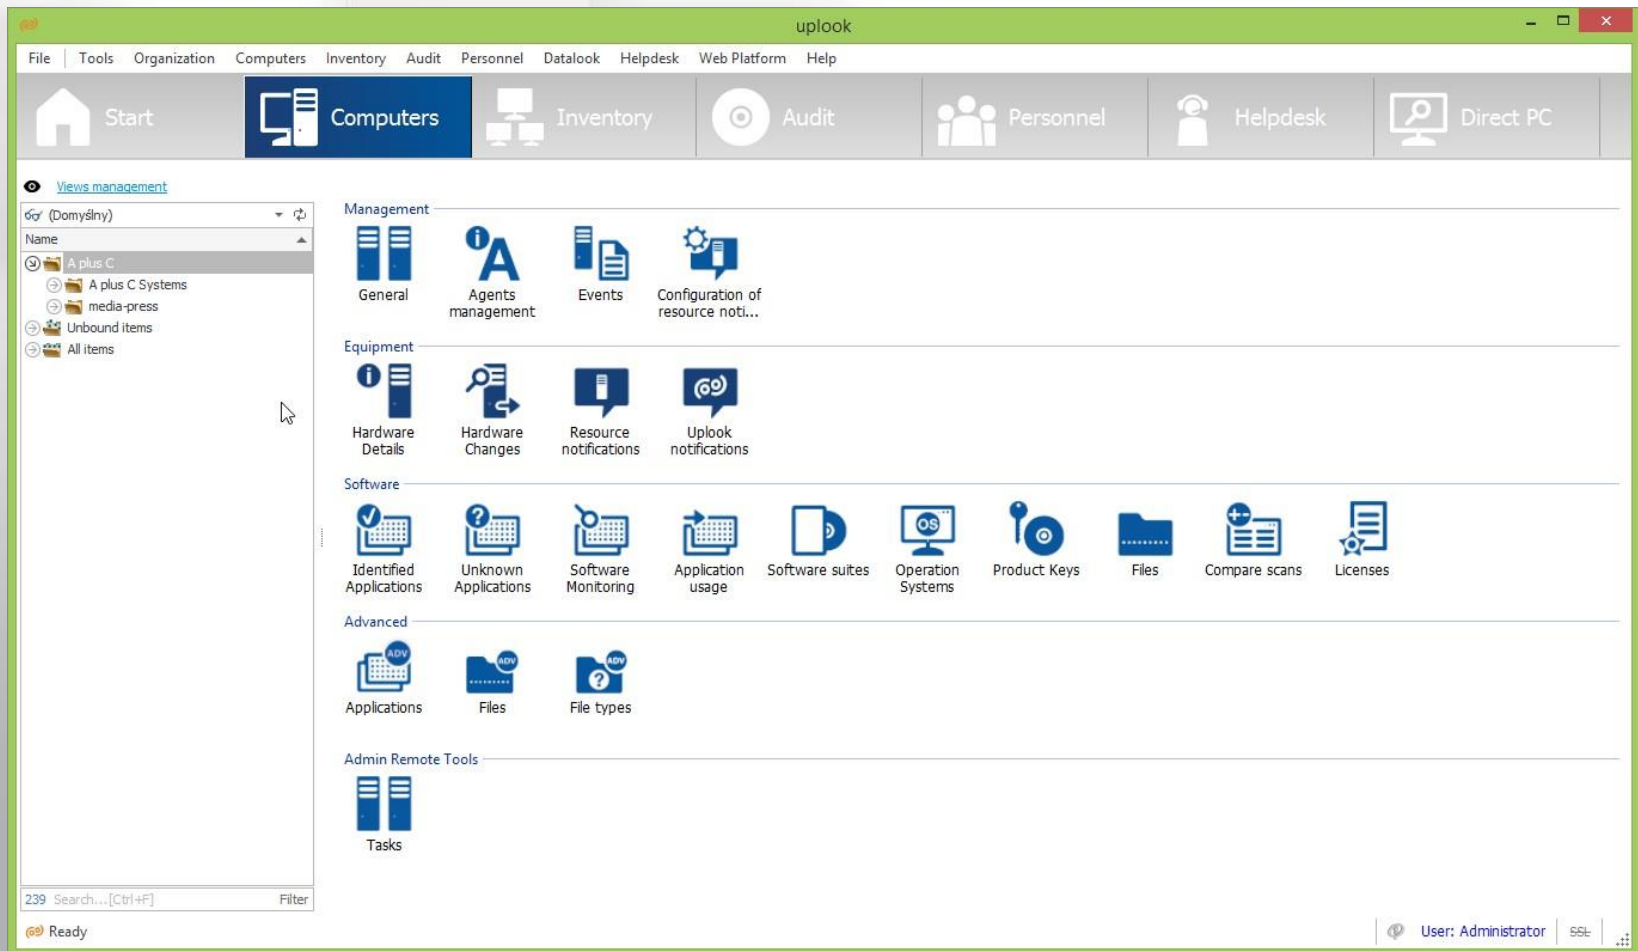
uplook

File Tools Organization Computers Inventory Audit Personnel Datalook Helpdesk Web Platform Help

Start Computers Inventory Audit Personnel Helpdesk Direct PC

Views management

(Domyślny)

Name

A plus C
A plus C Systems
media-press
Unbound items
All items

239 Search...[Ctrl+F] Filter

Management
General
Agents management
Events
Configuration of resource noti...

Equipment
Hardware Details
Hardware Changes
Resource notifications
Uplook notifications

Software
Identified Applications
Unknown Applications
Software Monitoring
Application usage
Software suites
Operation Systems
Product Keys
Files
Compare scans
Licenses

Advanced
Applications
Files
File types

Admin Remote Tools
Tasks

Ready

User: Administrator SSL